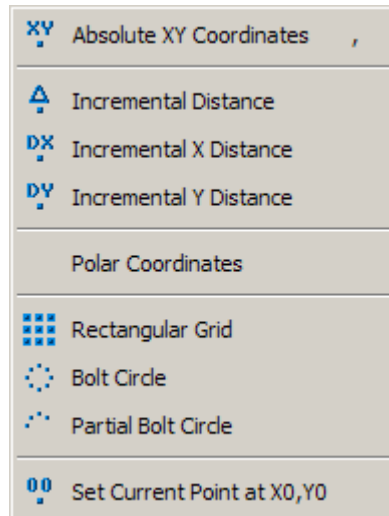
XY Absolute XY Coordinates ,

Incremental Distance
DX Incremental X Distance
DY Incremental Y Distance

Polar Coordinates

Rectangular Grid
Bolt Circle
Partial Bolt Circle

0,0 Set Current Point at X0,Y0